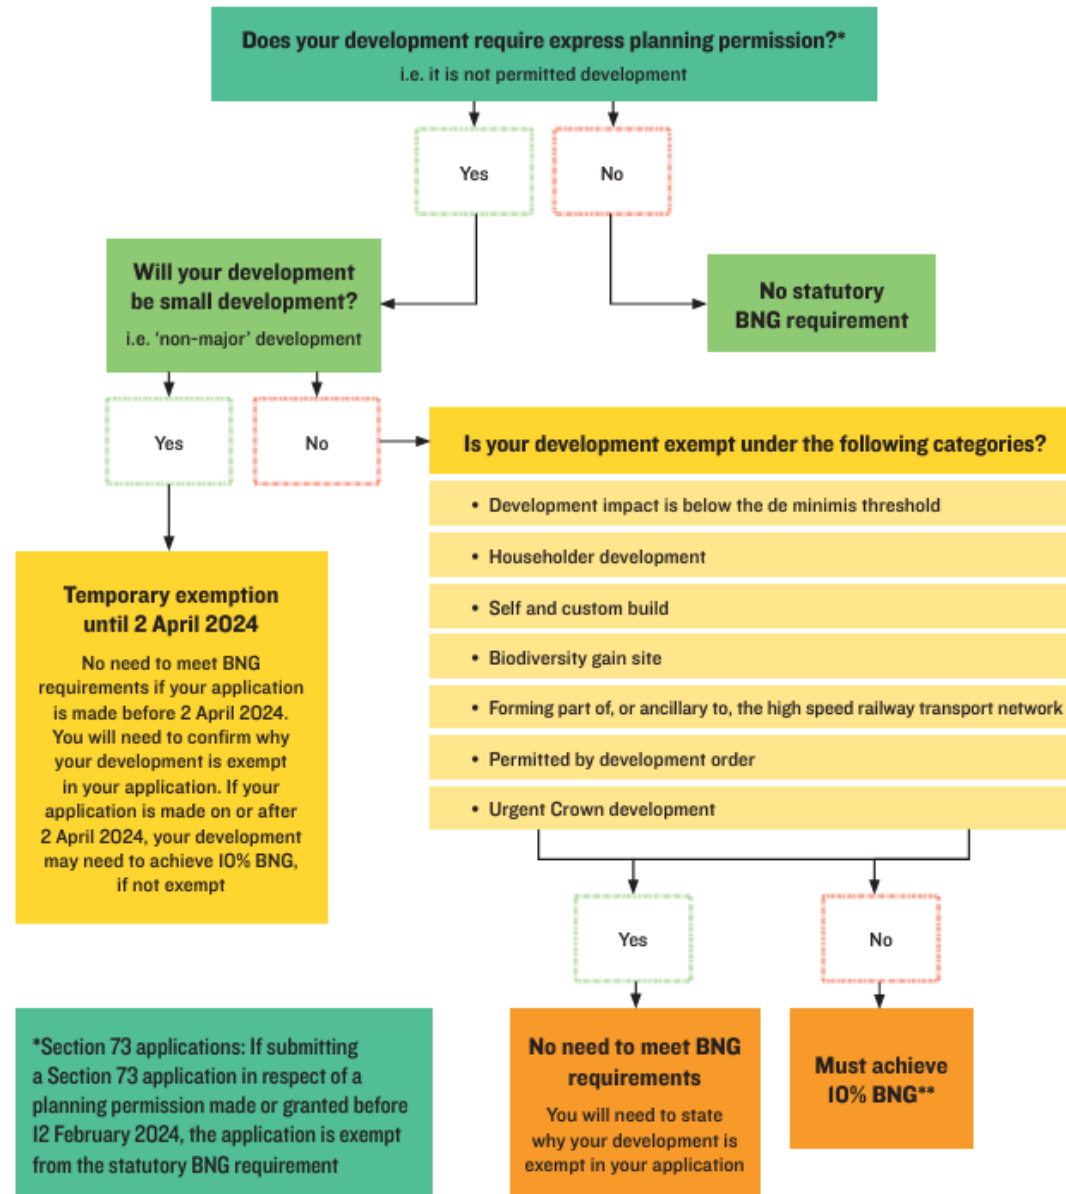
Does your development require express planning permission?*
i.e. it is not permitted development

Yes

No

Will your development be small development?
i.e. 'non-major' development

No statutory BNG requirement

Yes

No

Is your development exempt under the following categories?

• Development impact is below the de minimis threshold

• Householder development

• Self and custom build

• Biodiversity gain site

• Forming part of, or ancillary to, the high speed railway transport network

• Permitted by development order

• Urgent Crown development

Temporary exemption until 2 April 2024

No need to meet BNG requirements if your application is made before 2 April 2024. You will need to confirm why your development is exempt in your application. If your application is made on or after 2 April 2024, your development may need to achieve 10% BNG, if not exempt

Yes

No

*Section 73 applications: If submitting a Section 73 application in respect of a planning permission made or granted before 12 February 2024, the application is exempt from the statutory BNG requirement

No need to meet BNG requirements

You will need to state why your development is exempt in your application

Must achieve 10% BNG**